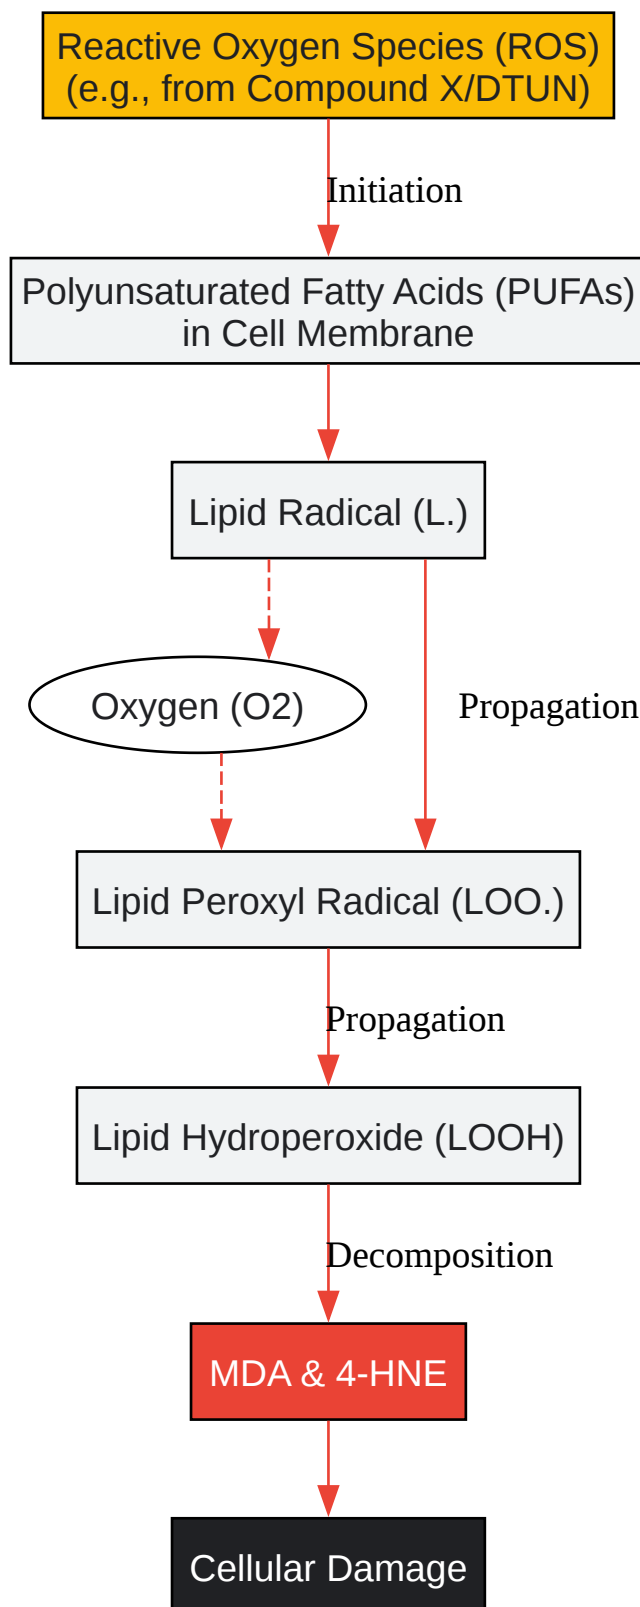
Reactive Oxygen Species (ROS) (e.g., from Compound X/DTUN)

Initiation

Polyunsaturated Fatty Acids (PUFAs) in Cell Membrane

Lipid Radical (L.)

Oxygen (O2)

Propagation

Lipid Peroxyl Radical (LOO.)

Propagation

Lipid Hydroperoxide (LOOH)

Decomposition

MDA & 4-HNE

Cellular Damage